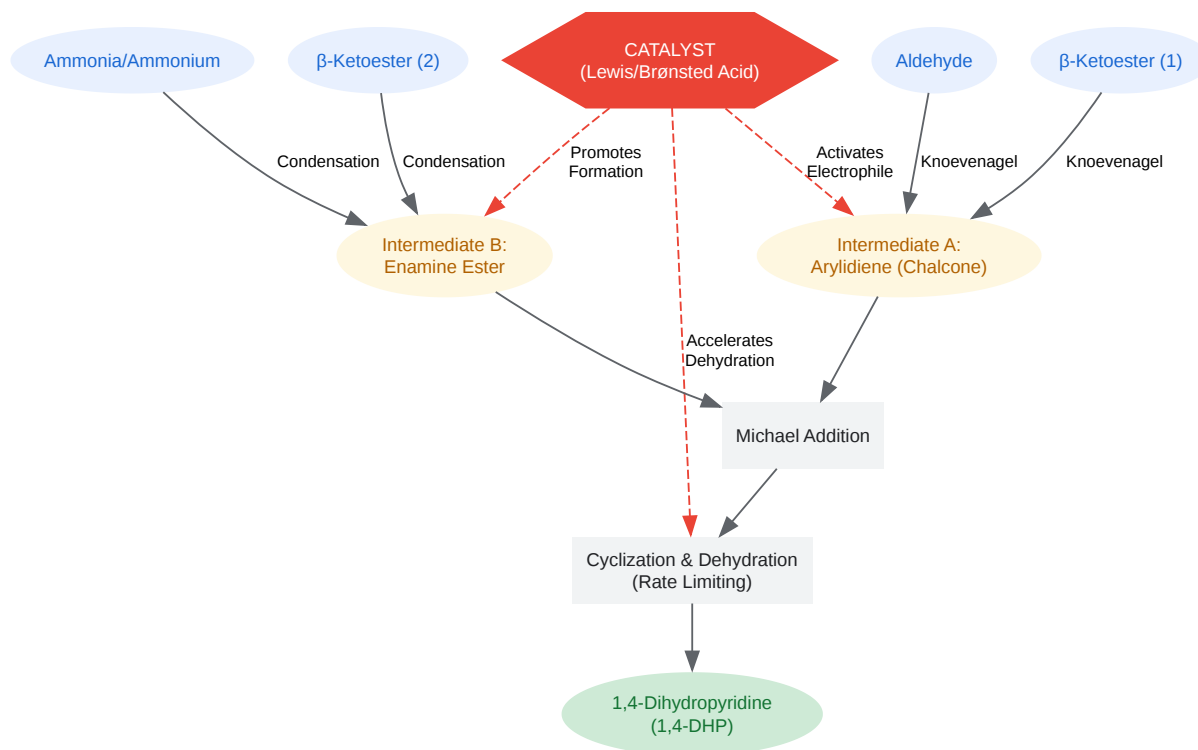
Ammonia/Ammonium

β-Ketoester (2)

CATALYST
(Lewis/Brønsted Acid)

Aldehyde

β-Ketoester (1)

Condensation

Condensation

Promotes
Formation

Activates
Electrophile

Knoevenagel

Knoevenagel

Intermediate B:
Enamine Ester

Intermediate A:
Arylidiene (Chalcone)

Accelerates
Dehydration

Michael Addition

Cyclization & Dehydration
(Rate Limiting)

1,4-Dihydropyridine
(1,4-DHP)